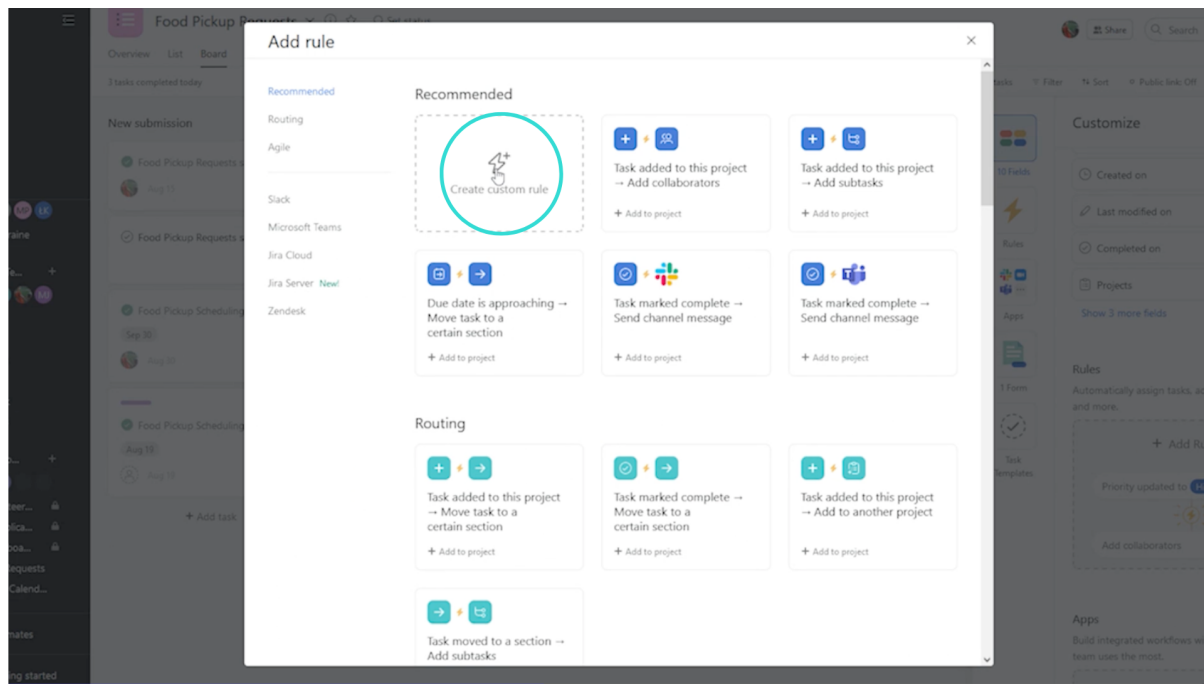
Food Pickup Requests

Overview List Board

3 tasks completed today

New submission

Food Pickup Requests

Food Pickup Requests

Food Pickup Scheduling

Sep 30

Food Pickup Scheduling

Aug 19

+ Add task

Share Search

Customize

Created on

Last modified on

Completed on

Projects

Show 3 more fields

Rules

Automatically assign tasks, and more.

+ Add R

Priority updated to

Add collaborators

Apps

Build integrated workflows team uses the most.

10 Fields

Rules

Apps

1 Form

Task Templates

Add rule

Recommended

Routing

Agile

Slack

Microsoft Teams

Jira Cloud

Jira Server New!

Zendesk

Recommended

Create custom rule

Task added to this project → Add collaborators

+ Add to project

Task added to this project → Add subtasks

+ Add to project

Due date is approaching → Move task to a certain section

+ Add to project

Task marked complete → Send channel message

+ Add to project

Task marked complete → Send channel message

+ Add to project

Routing

Task added to this project → Move task to a certain section

+ Add to project

Task marked complete → Move task to a certain section

+ Add to project

Task added to this project → Add to another project

+ Add to project

Task moved to a section → Add subtasks